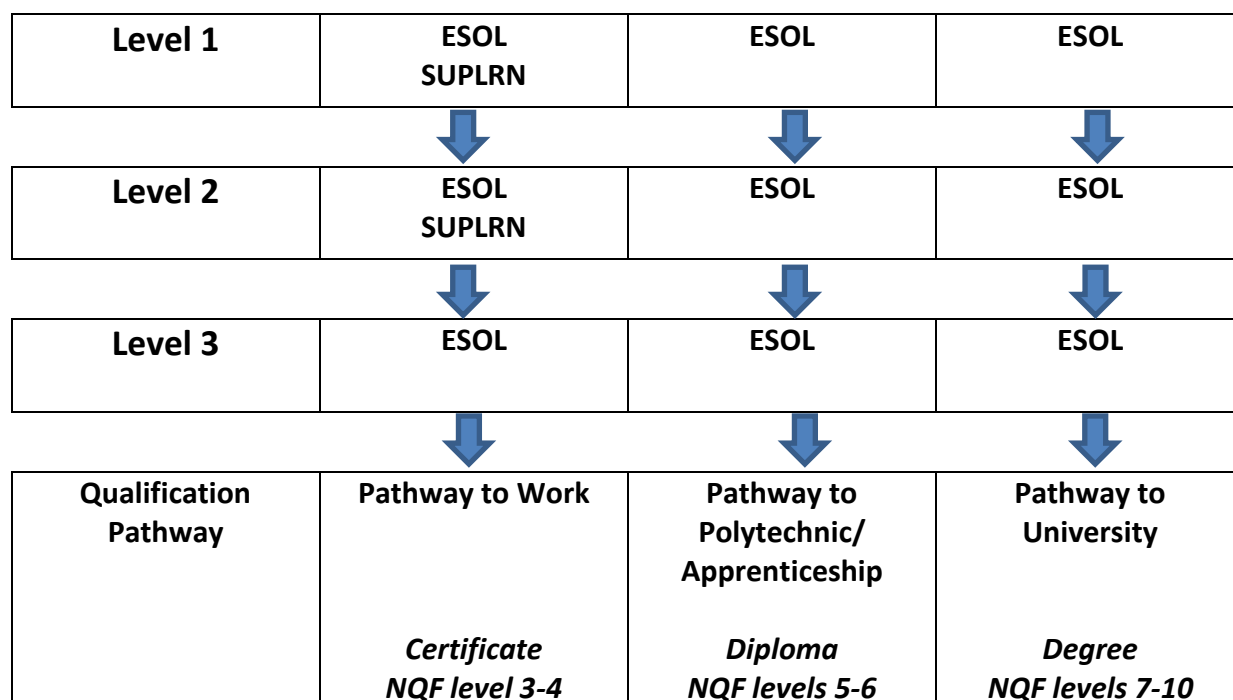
| Level 1 | ESOL SUPLRN | ESOL | ESOL |
|---|---|---|---|
| Level 2 | ESOL SUPLRN | ESOL | ESOL |
| Level 3 | ESOL | ESOL | ESOL |
| Qualification Pathway | Pathway to Work *Certificate NQF level 3-4* | Pathway to Polytechnic/ Apprenticeship *Diploma NQF levels 5-6* | Pathway to University *Degree NQF levels 7-10* |